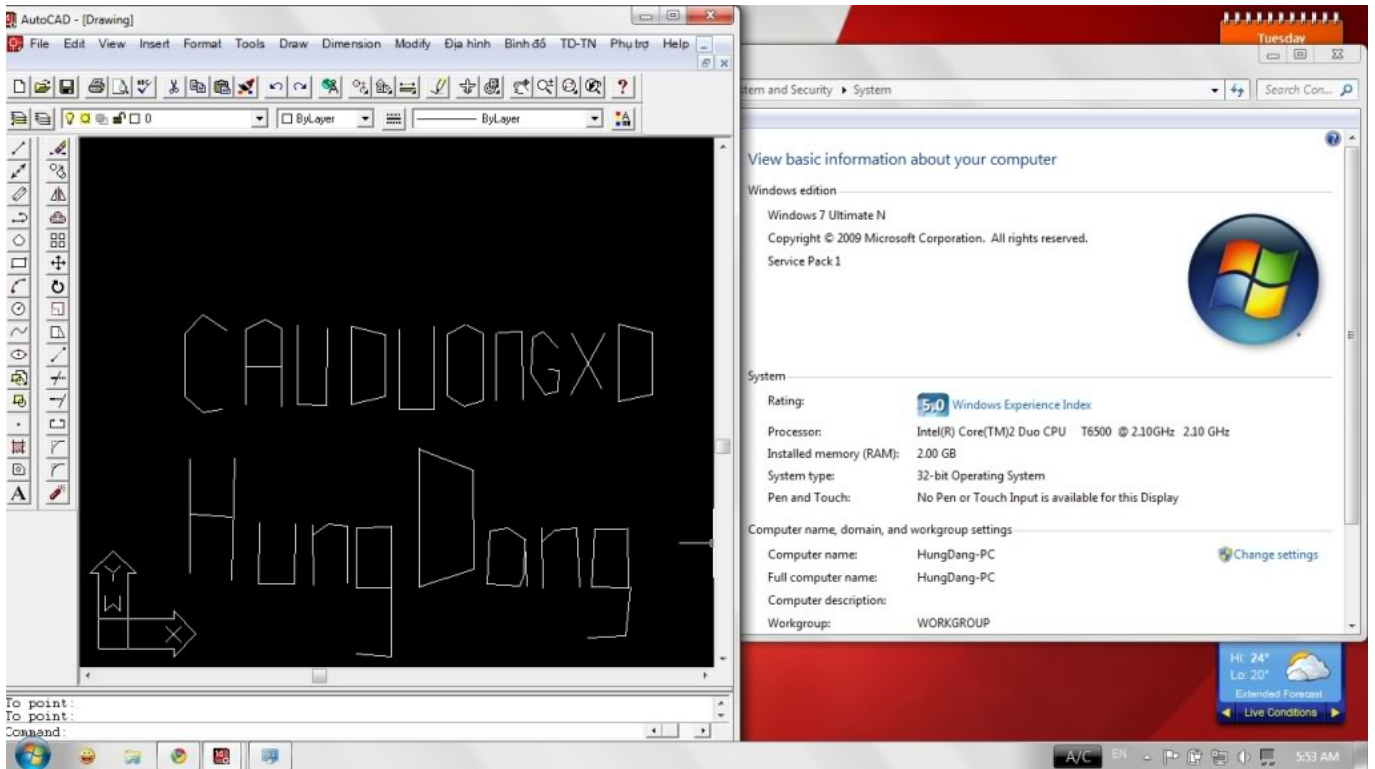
AutoCAD - [Drawing]

File Edit View Insert Format Tools Draw Dimension Modify Địa hình Bình đồ TD-TN Phụ trợ Help

ByLayer ByLayer

CAUDUONGXD

HungDang

Y

W

X

To point:
To point:
Command:

Tuesday

tem and Security ▸ System

Search Con...

View basic information about your computer

Windows edition

Windows 7 Ultimate N

Copyright © 2009 Microsoft Corporation. All rights reserved.

Service Pack 1

System

Rating: 5.0 Windows Experience Index

Processor: Intel(R) Core(TM)2 Duo CPU T6500 @ 2.10GHz 2.10 GHz

Installed memory (RAM): 2.00 GB

System type: 32-bit Operating System

Pen and Touch: No Pen or Touch Input is available for this Display

Computer name, domain, and workgroup settings

Computer name: HungDang-PC

Change settings

Full computer name: HungDang-PC

Computer description:

Workgroup: WORKGROUP

Hi: 24°
Lo: 20°
Extended Forecast
Live Conditions

A/C EN 5:53 AM